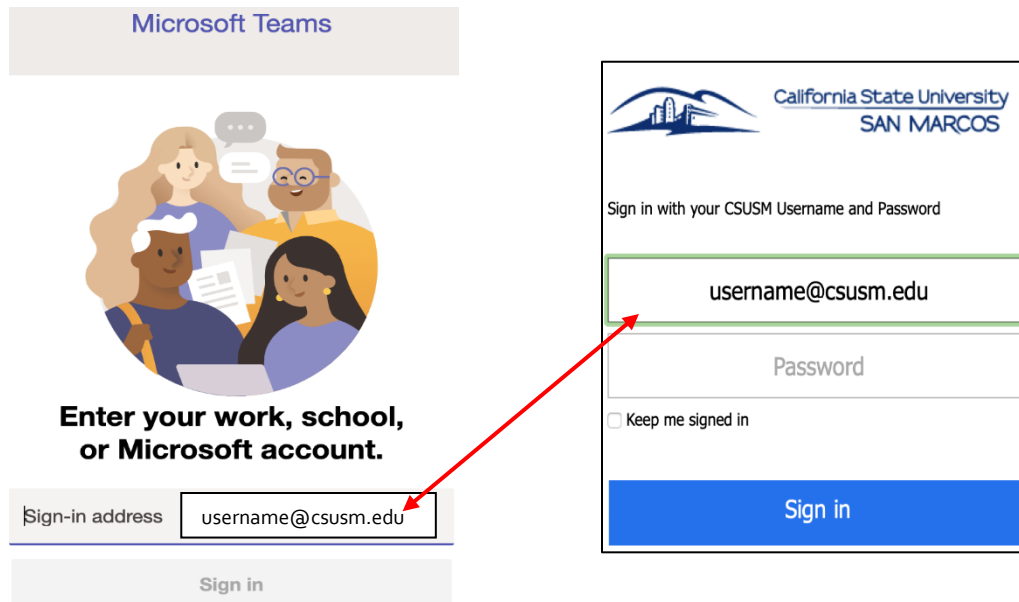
Microsoft Teams

Enter your work, school, or Microsoft account.

Sign-in address username@csusm.edu

Sign in

California State University
SAN MARCOS

Sign in with your CSUSM Username and Password

username@csusm.edu

Password

Keep me signed in

Sign in